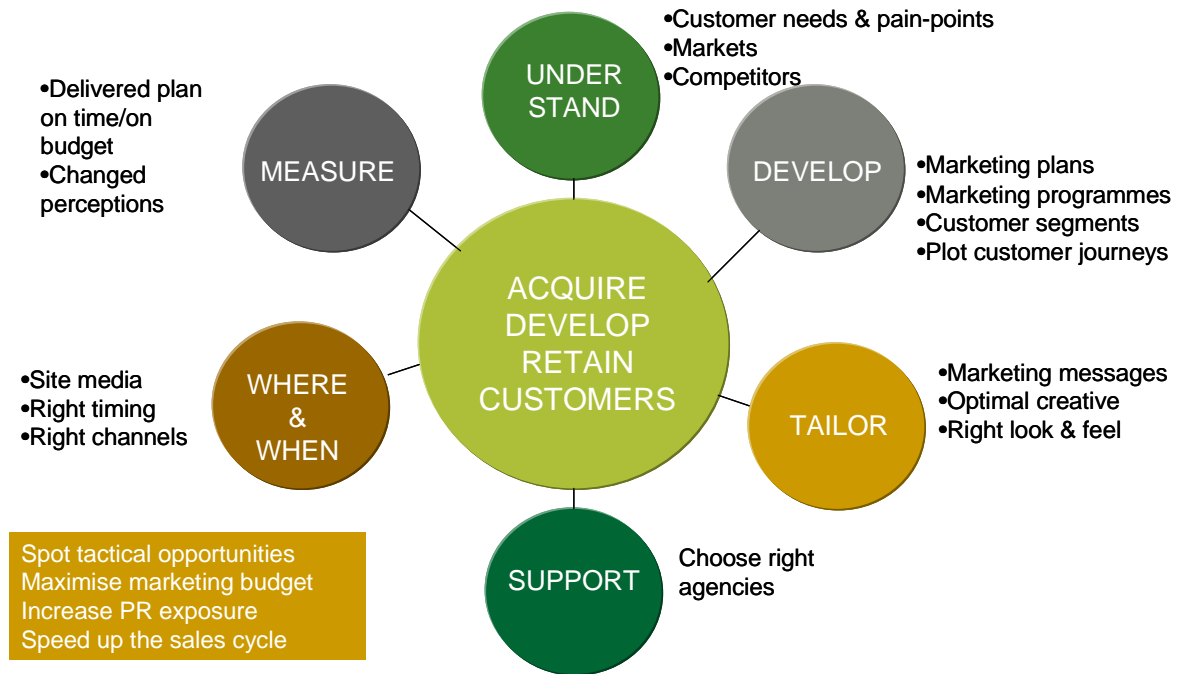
UNDER STAND

•Customer needs & pain-points
•Markets
•Competitors

•Delivered plan on time/on budget
•Changed perceptions

MEASURE

DEVELOP

•Marketing plans
•Marketing programmes
•Customer segments
•Plot customer journeys

ACQUIRE DEVELOP RETAIN CUSTOMERS

•Site media
•Right timing
•Right channels

WHERE & WHEN

TAILOR

•Marketing messages
•Optimal creative
•Right look & feel

SUPPORT

Choose right agencies

Spot tactical opportunities
Maximise marketing budget
Increase PR exposure
Speed up the sales cycle